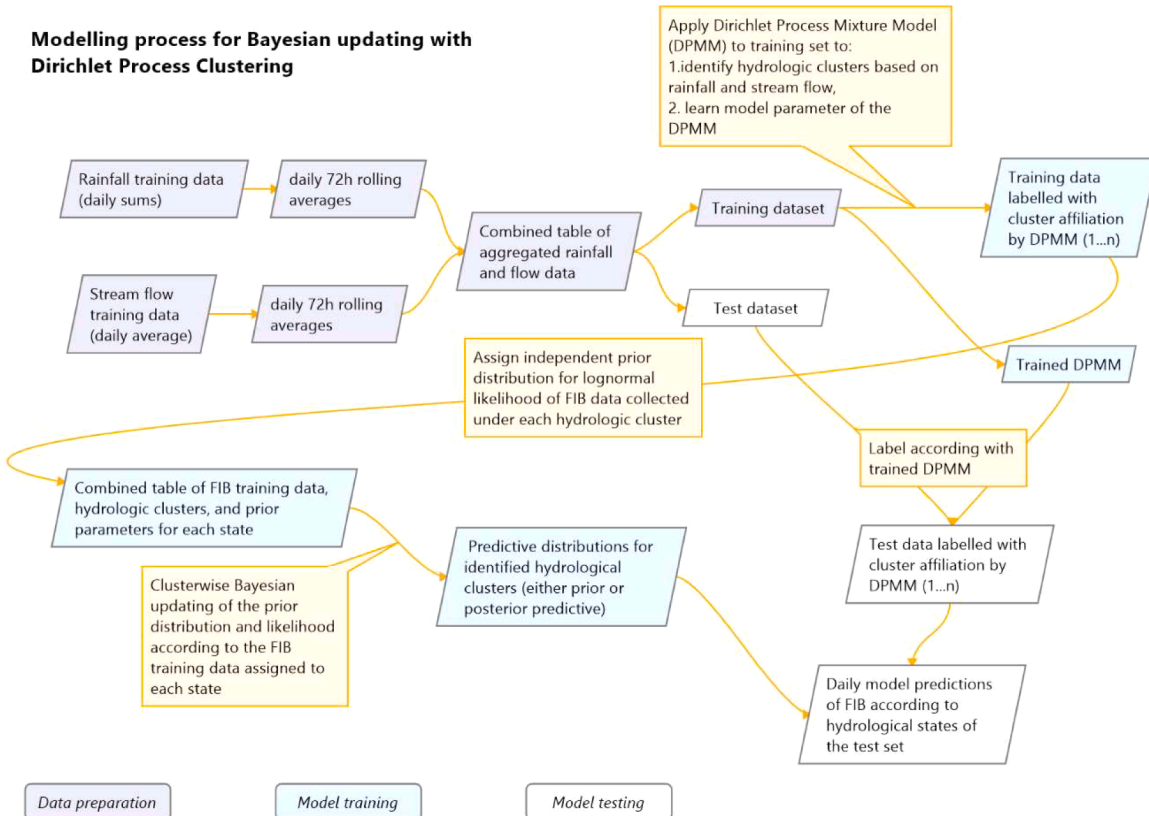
Modelling process for Bayesian updating with Dirichlet Process Clustering

Apply Dirichlet Process Mixture Model (DPMM) to training set to:
1.identify hydrologic clusters based on rainfall and stream flow,
2. learn model parameter of the DPMM

Rainfall training data (daily sums)

daily 72h rolling averages

Stream flow training data (daily average)

daily 72h rolling averages

Combined table of aggregated rainfall and flow data

Training dataset

Test dataset

Training data labelled with cluster affiliation by DPMM (1...n)

Trained DPMM

Assign independent prior distribution for lognormal likelihood of FIB data collected under each hydrologic cluster

Label according with trained DPMM

Combined table of FIB training data, hydrologic clusters, and prior parameters for each state

Predictive distributions for identified hydrological clusters (either prior or posterior predictive)

Test data labelled with cluster affiliation by DPMM (1...n)

Clusterwise Bayesian updating of the prior distribution and likelihood according to the FIB training data assigned to each state

Daily model predictions of FIB according to hydrological states of the test set

Data preparation

Model training

Model testing